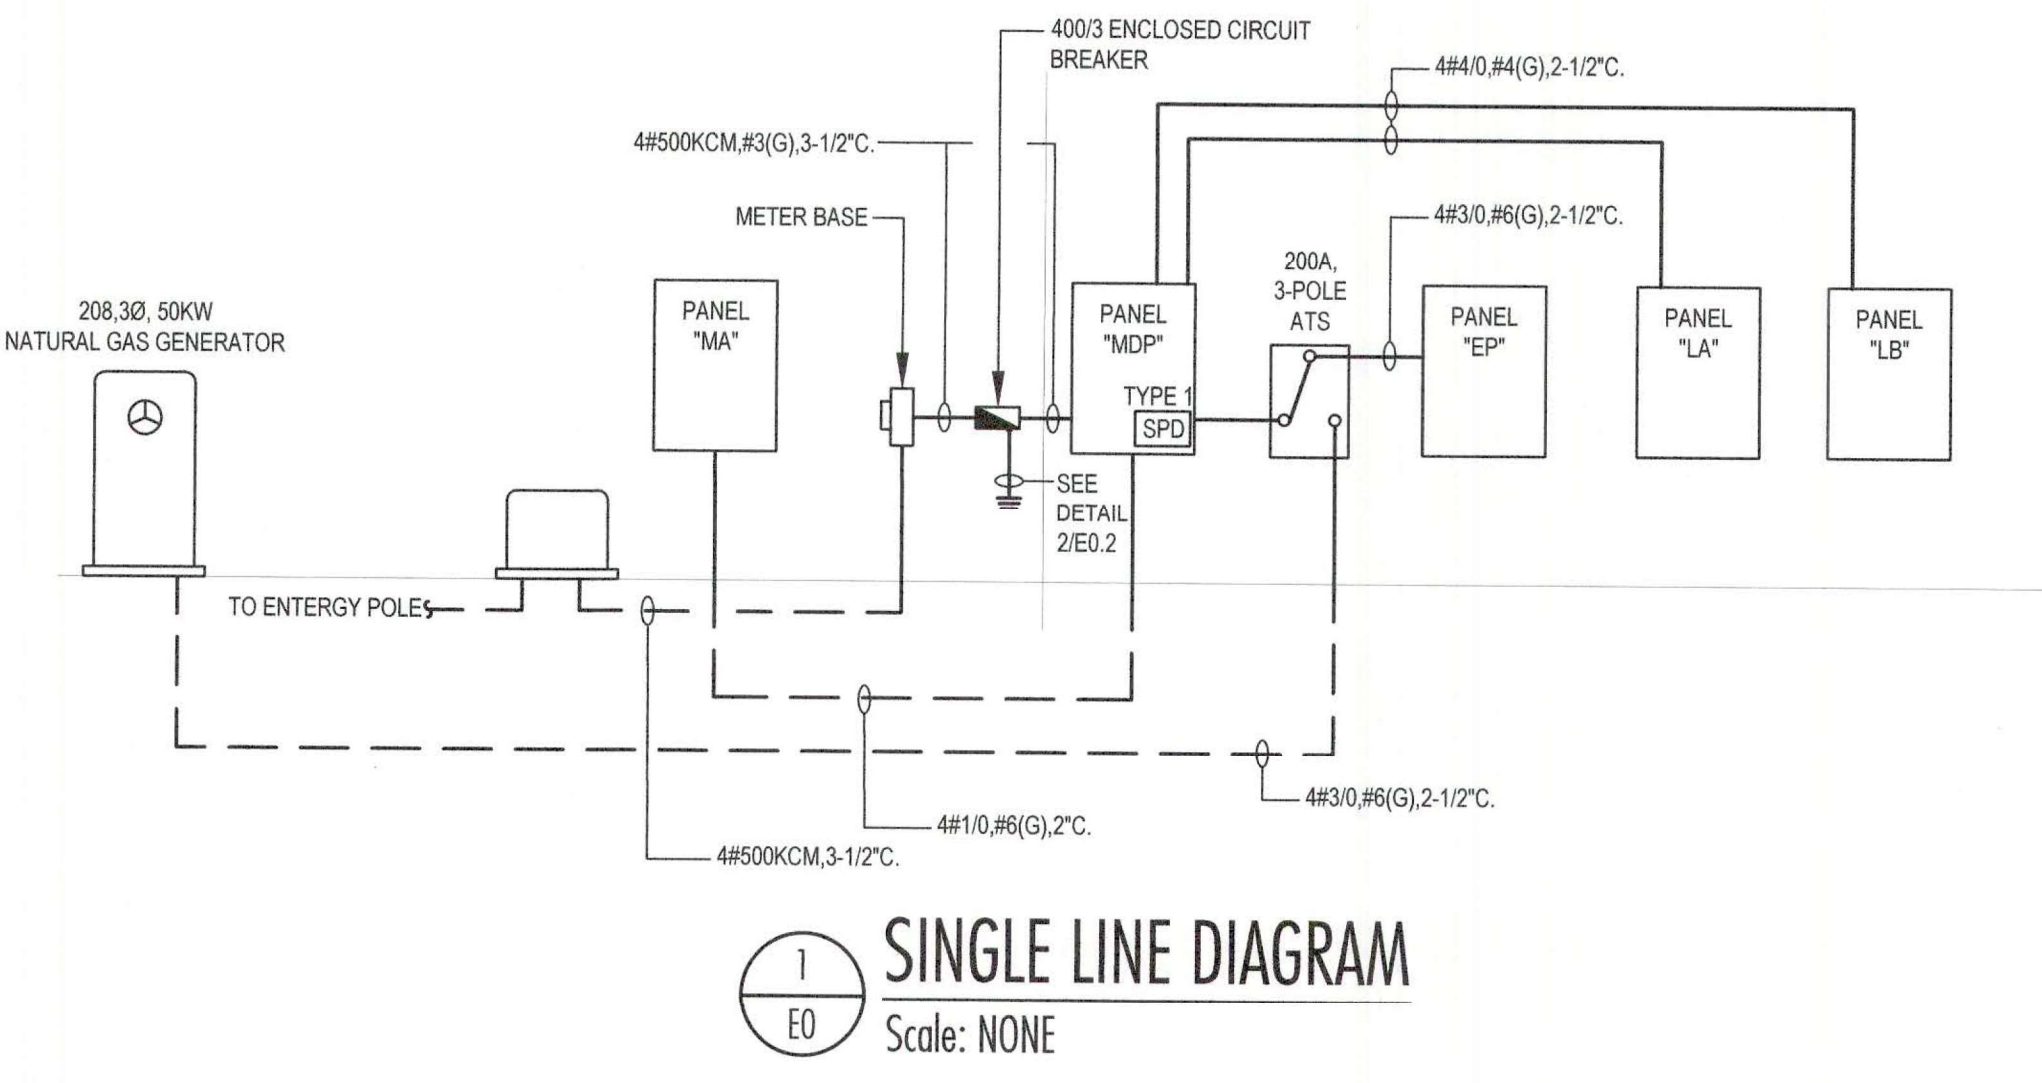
400/3 ENCLOSED CIRCUIT BREAKER

4#4/0,#4(G),2-1/2"C.

4#500KCM,#3(G),3-1/2"C.

METER BASE

4#3/0,#6(G),2-1/2"C.

208,3Ø, 50KW
NATURAL GAS GENERATOR

PANEL
"MA"

PANEL
"MDP"

TYPE 1
SPD

200A,
3-POLE
ATS

PANEL
"EP"

PANEL
"LA"

PANEL
"LB"

SEE
DETAIL
2/E0.2

TO ENTERGY POLES

4#3/0,#6(G),2-1/2"C.

4#1/0,#6(G),2"C.

4#500KCM,3-1/2"C.

1
E0

SINGLE LINE DIAGRAM
Scale: NONE